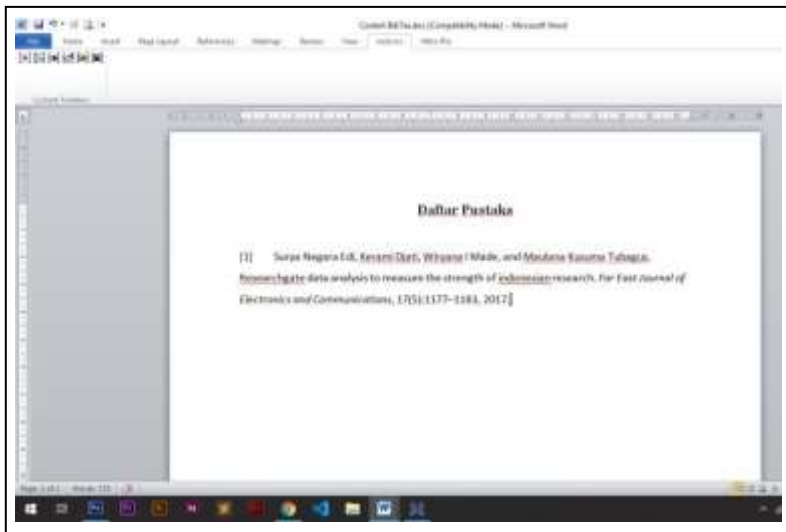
Contoh BibTex.doc [Compatibility Mode] - Microsoft Word

File Home Insert Page Layout References Mailings Review View Add-Ins Mendeley

Daftar Pustaka

[1] Surya Negara Edi, Kerami Djati, Wiryana I Made, and Maulana Kusuma Tubagus. Researchgate data analysis to measure the strength of indonesian research. Far East Journal of Electronics and Communications, 17(5):1177–1183, 2017.

Page 1 of 1 Words: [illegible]